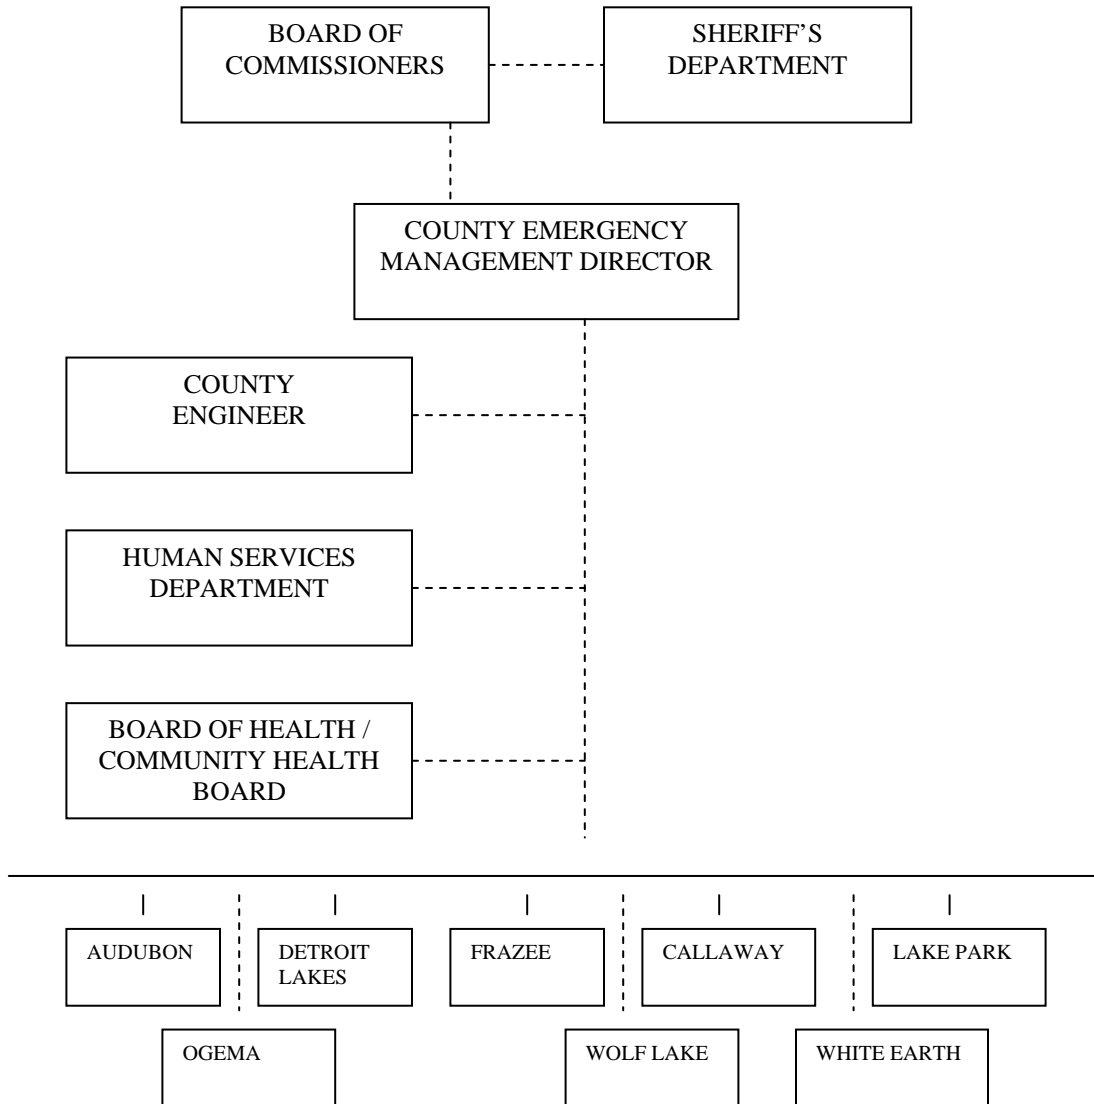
BOARD OF COMMISSIONERS

SHERIFF'S DEPARTMENT

COUNTY EMERGENCY MANAGEMENT DIRECTOR

COUNTY ENGINEER

HUMAN SERVICES DEPARTMENT

BOARD OF HEALTH / COMMUNITY HEALTH BOARD

AUDUBON

DETROIT LAKES

FRAZEE

CALLAWAY

LAKE PARK

OGEMA

WOLF LAKE

WHITE EARTH